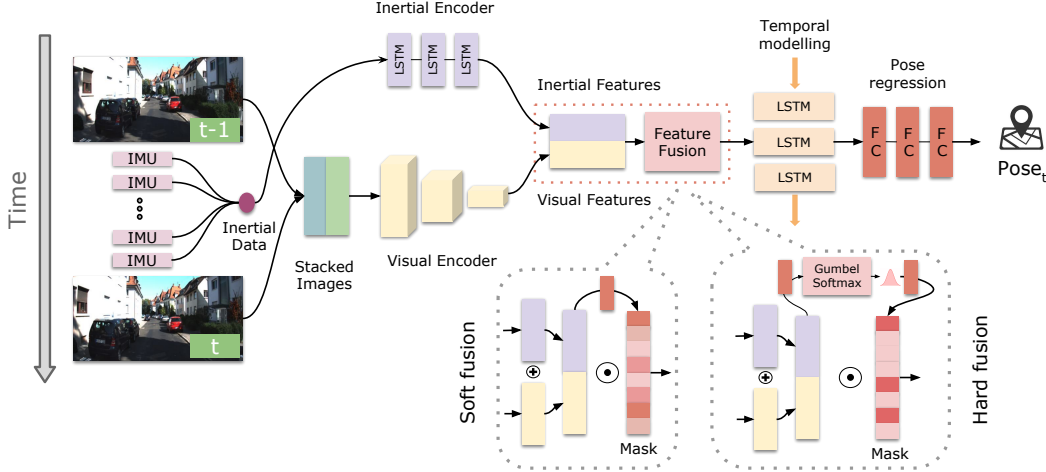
Time

t-1

IMU
IMU
IMU
IMU

Inertial Data

t

Inertial Encoder

LSTM LSTM LSTM

Stacked Images

Visual Encoder

Inertial Features

Feature Fusion

Visual Features

Temporal modelling

LSTM
LSTM
LSTM

Pose regression

FC FC FC

$\text{Pose}_t$

Soft fusion

$\oplus$

$\odot$

Mask

Gumbel Softmax

$\oplus$

$\odot$

Mask

Hard fusion